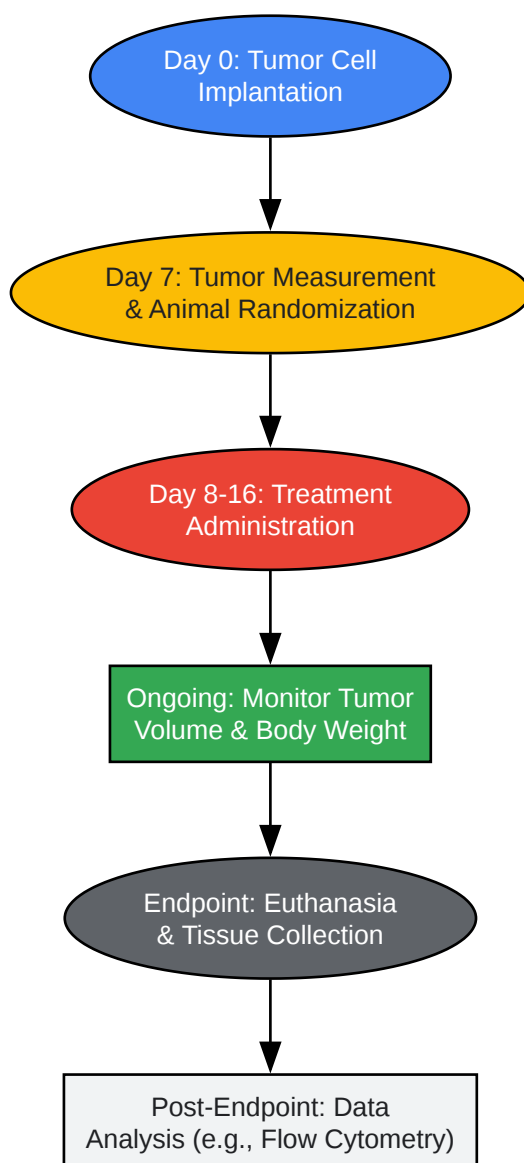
Day 0: Tumor Cell Implantation

Day 7: Tumor Measurement & Animal Randomization

Day 8-16: Treatment Administration

Ongoing: Monitor Tumor Volume & Body Weight

Endpoint: Euthanasia & Tissue Collection

Post-Endpoint: Data Analysis (e.g., Flow Cytometry)